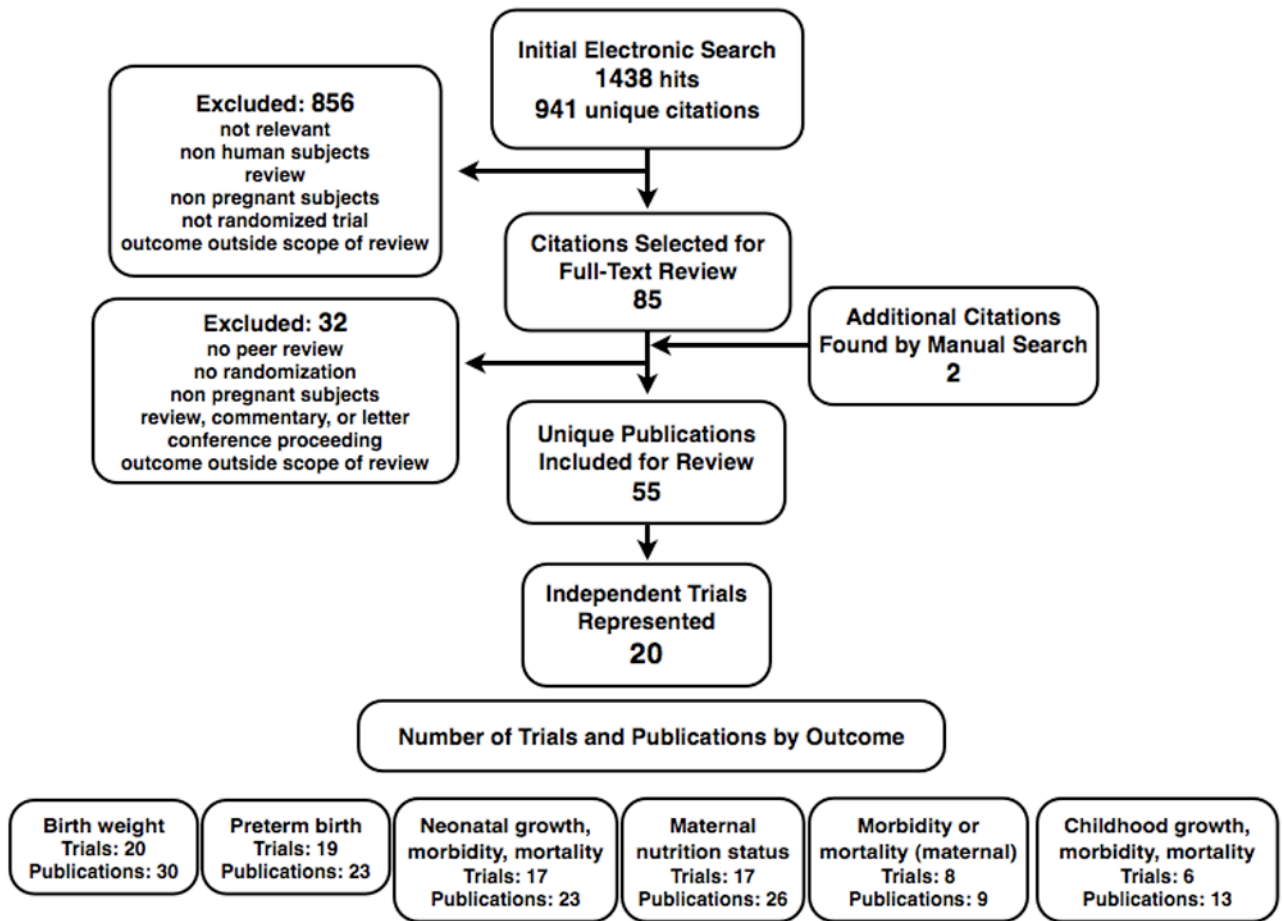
Initial Electronic Search
1438 hits
941 unique citations

Excluded: 856
not relevant
non human subjects
review
non pregnant subjects
not randomized trial
outcome outside scope of review

Citations Selected for Full-Text Review
85

Additional Citations Found by Manual Search
2

Excluded: 32
no peer review
no randomization
non pregnant subjects
review, commentary, or letter
conference proceeding
outcome outside scope of review

Unique Publications Included for Review
55

Independent Trials Represented
20

Number of Trials and Publications by Outcome

Birth weight
Trials: 20
Publications: 30

Preterm birth
Trials: 19
Publications: 23

Neonatal growth, morbidity, mortality
Trials: 17
Publications: 23

Maternal nutrition status
Trials: 17
Publications: 26

Morbidity or mortality (maternal)
Trials: 8
Publications: 9

Childhood growth, morbidity, mortality
Trials: 6
Publications: 13